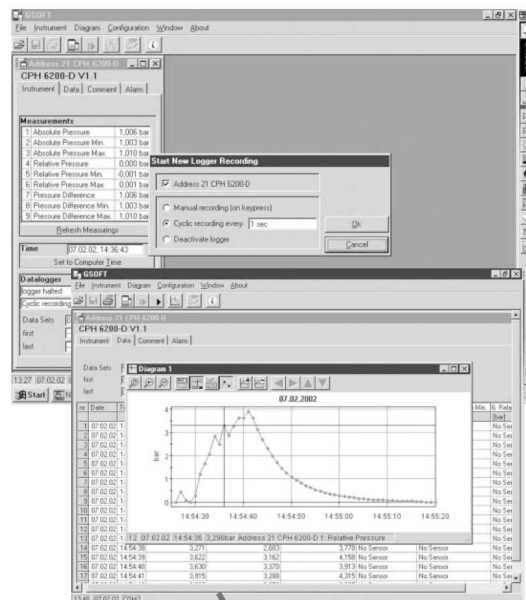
GSOFT
File Instrument Diagram Configuration Window About

Address 21 CPH 6200-D
CPH 6200-D V1.1
Instrument Data Comment Alarm

Measurements
| | | |
|---|---|---|
| 1 | Absolute Pressure | 1,006 bar |
| 2 | Absolute Pressure Min. | 1,003 bar |
| 3 | Absolute Pressure Max. | 1,010 bar |
| 4 | Relative Pressure | 0,000 bar |
| 5 | Relative Pressure Min. | -0,001 bar |
| 6 | Relative Pressure Max. | 0,001 bar |
| 7 | Pressure Difference | 1,006 bar |
| 8 | Pressure Difference Min. | 1,003 bar |
| 9 | Pressure Difference Max. | 1,010 bar |

Refresh Measurings

Time 07.02.02, 14:36:43
Set to Computer Time

Datalogger
logger halted
Cyclic recording

Data Sets
first
last

13:27 07.02.02
Start

Start New Logger Recording
Address 21 CPH 6200-D
Manual recording (on keypress)
Cyclic recording every 1 sec
Deactivate logger
Ok
Cancel

GSOFT
File Instrument Diagram Configuration Window About

Address 21 CPH 6200-D
CPH 6200-D V1.1
Instrument Data Comment Alarm

Data Sets
first
last

Diagram 1
07.02.2002
bar
4
3
2
1
0
14:54:30 14:54:40 14:54:50 14:55:00 14:55:10 14:55:20
12 07.02.02 14:54:36 3,296bar Address 21 CPH 6200-D 1: Relative Pressure

| nr. | Date | T | | | | | Min. | 6. Rela |
|---|---|---|---|---|---|---|---|---|
| | | | | | | | | [bar] |
| 1 | 07.02.02 | | | | | | | No Sen |
| 2 | 07.02.02 | | | | | | | No Sen |
| 3 | 07.02.02 | | | | | | | No Sen |
| 4 | 07.02.02 | | | | | | | No Sen |
| 5 | 07.02.02 | | | | | | | No Sen |
| 6 | 07.02.02 | | | | | | | No Sen |
| 7 | 07.02.02 | | | | | | | No Sen |
| 8 | 07.02.02 | | | | | | | No Sen |
| 9 | 07.02.02 | | | | | | | No Sen |
| 10 | 07.02.02 | | | | | | | No Sen |
| 11 | 07.02.02 | | | | | | | No Sen |
| 12 | 07.02.02 | | | | | | | No Sen |
| 13 | 07.02.02 | 14:54:37 | | | | | | No Sen |
| 14 | 07.02.02 | 14:54:38 | 3,271 | 2,603 | 3,778 | No Sensor | No Sensor | No Sen |
| 15 | 07.02.02 | 14:54:39 | 3,622 | 3,162 | 4,158 | No Sensor | No Sensor | No Sen |
| 16 | 07.02.02 | 14:54:40 | 3,630 | 3,370 | 3,913 | No Sensor | No Sensor | No Sen |
| 17 | 07.02.02 | 14:54:41 | 3,915 | 3,288 | 4,315 | No Sensor | No Sensor | No Sen |

13:48 07.02.02 CPH62